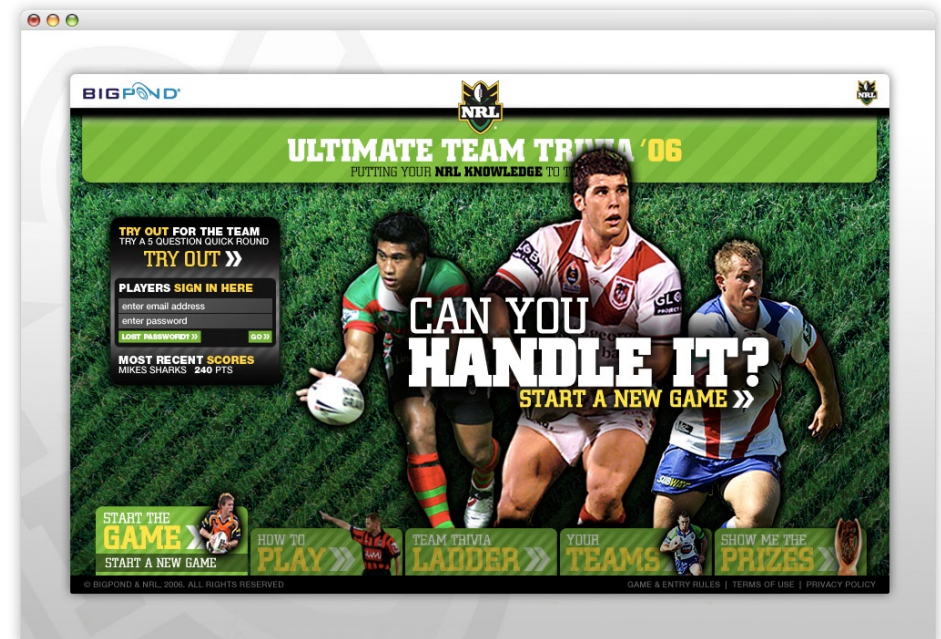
BIGPOND

NRL

NRL

ULTIMATE TEAM TRI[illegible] '06

PUTTING YOUR NRL KNOWLEDGE TO T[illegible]

TRY OUT FOR THE TEAM
TRY A 5 QUESTION QUICK ROUND
TRY OUT »

PLAYERS SIGN IN HERE
enter email address
enter password
LOST PASSWORD? » GO »

MOST RECENT SCORES
MIKES SHARKS 240 PTS

CAN YOU
HANDLE IT?
START A NEW GAME »

START THE GAME
START A NEW GAME

HOW TO PLAY

TEAM TRIVIA LADDER

YOUR TEAMS

SHOW ME THE PRIZES

© BIGPOND & NRL, 2006. ALL RIGHTS RESERVED

GAME & ENTRY RULES | TERMS OF USE | PRIVACY POLICY